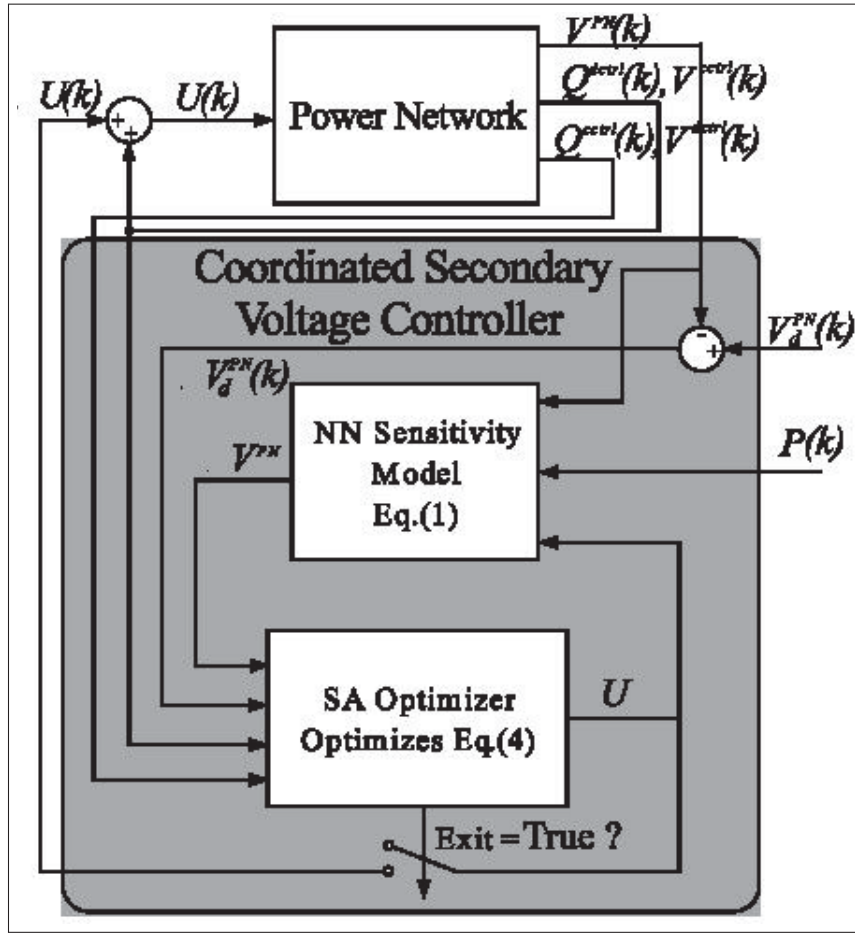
$V^{PN}(k)$

$U(k)$

$+$ $+$

$U(k)$

Power Network

$Q^{dctrl}(k), V^{cctrl}(k)$

$Q^{cctrl}(k), V^{dctrl}(k)$

Coordinated Secondary Voltage Controller

$-$ $+$

$V_d^{PN}(k)$

$V_d^{PN}(k)$

NN Sensitivity Model Eq.(1)

$P(k)$

$V^{PN}$

SA Optimizer Optimizes Eq.(4)

$U$

Exit = True ?